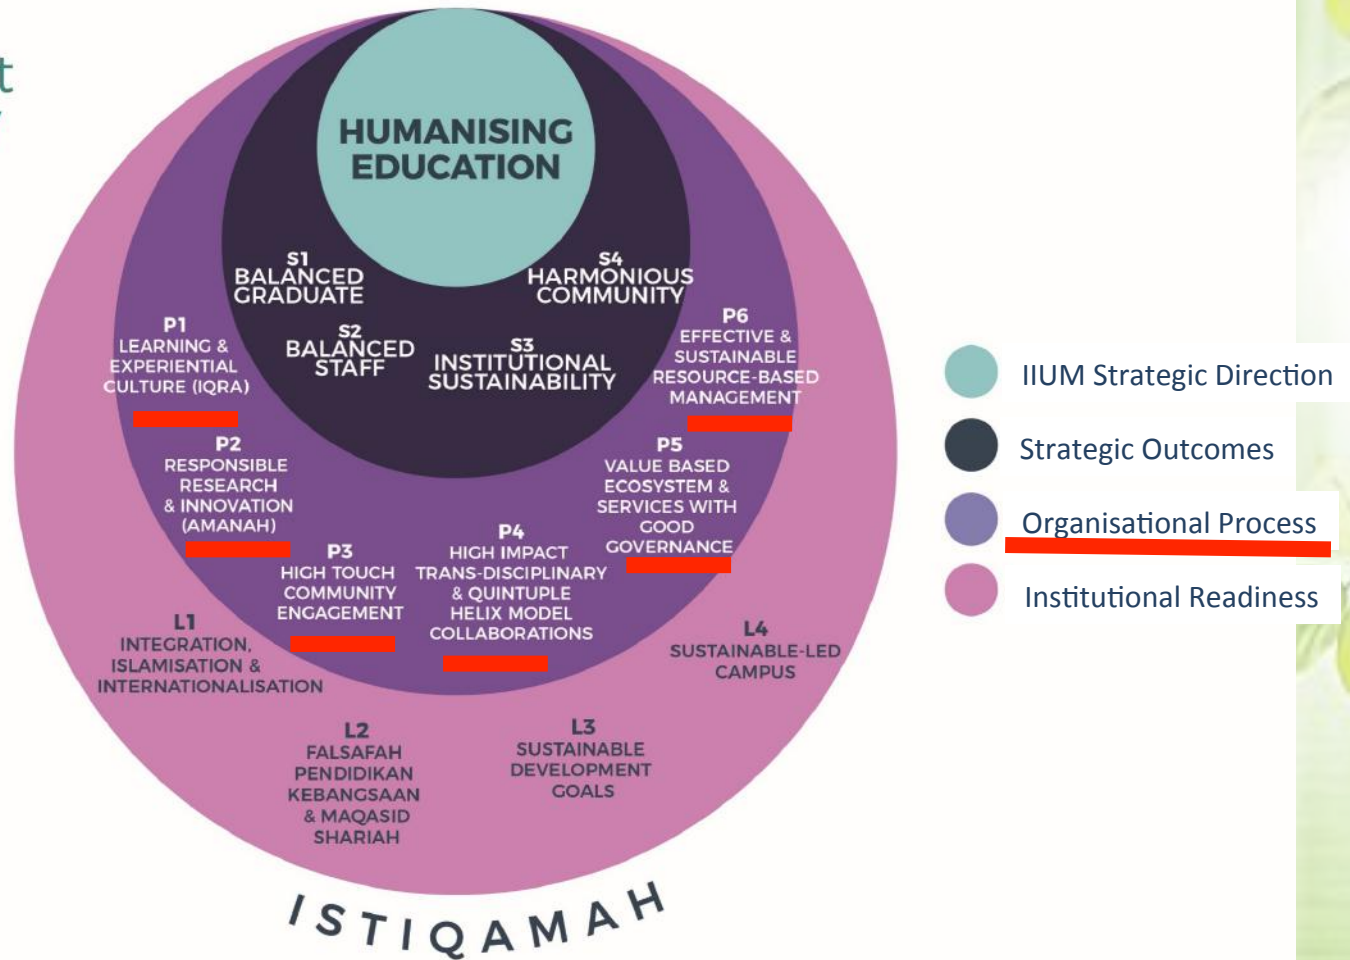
HUMANISING EDUCATION

S1
BALANCED GRADUATE

S4
HARMONIOUS COMMUNITY

S2
BALANCED STAFF

S3
INSTITUTIONAL SUSTAINABILITY

P1
LEARNING & EXPERIENTIAL CULTURE (IQRA)

P6
EFFECTIVE & SUSTAINABLE RESOURCE-BASED MANAGEMENT

P2
RESPONSIBLE RESEARCH & INNOVATION (AMANAH)

P5
VALUE BASED ECOSYSTEM & SERVICES WITH GOOD GOVERNANCE

P3
HIGH TOUCH COMMUNITY ENGAGEMENT

P4
HIGH IMPACT TRANS-DISCIPLINARY & QUINTUPLE HELIX MODEL COLLABORATIONS

L1
INTEGRATION, ISLAMISATION & INTERNATIONALISATION

L4
SUSTAINABLE-LED CAMPUS

L2
FALSAFAH PENDIDIKAN KEBANGSAAN & MAQASID SHARIAH

L3
SUSTAINABLE DEVELOPMENT GOALS

ISTIQAMAH

IIUM Strategic Direction
Strategic Outcomes
Organisational Process
Institutional Readiness